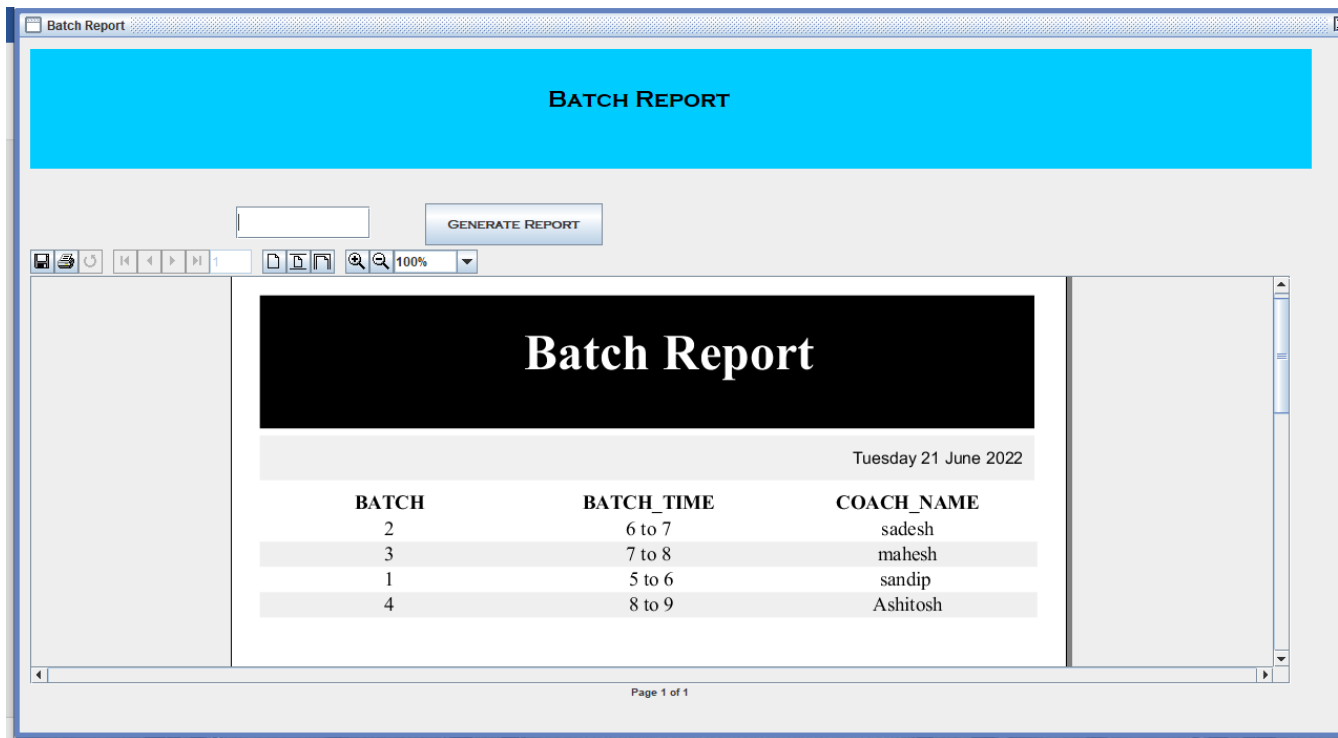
Batch Report

Batch Report

Generate Report

1 100%

Batch Report

Tuesday 21 June 2022

| BATCH | BATCH_TIME | COACH_NAME |
|---|---|---|
| 2 | 6 to 7 | sadesh |
| 3 | 7 to 8 | mahesh |
| 1 | 5 to 6 | sandip |
| 4 | 8 to 9 | Ashitosh |

Page 1 of 1